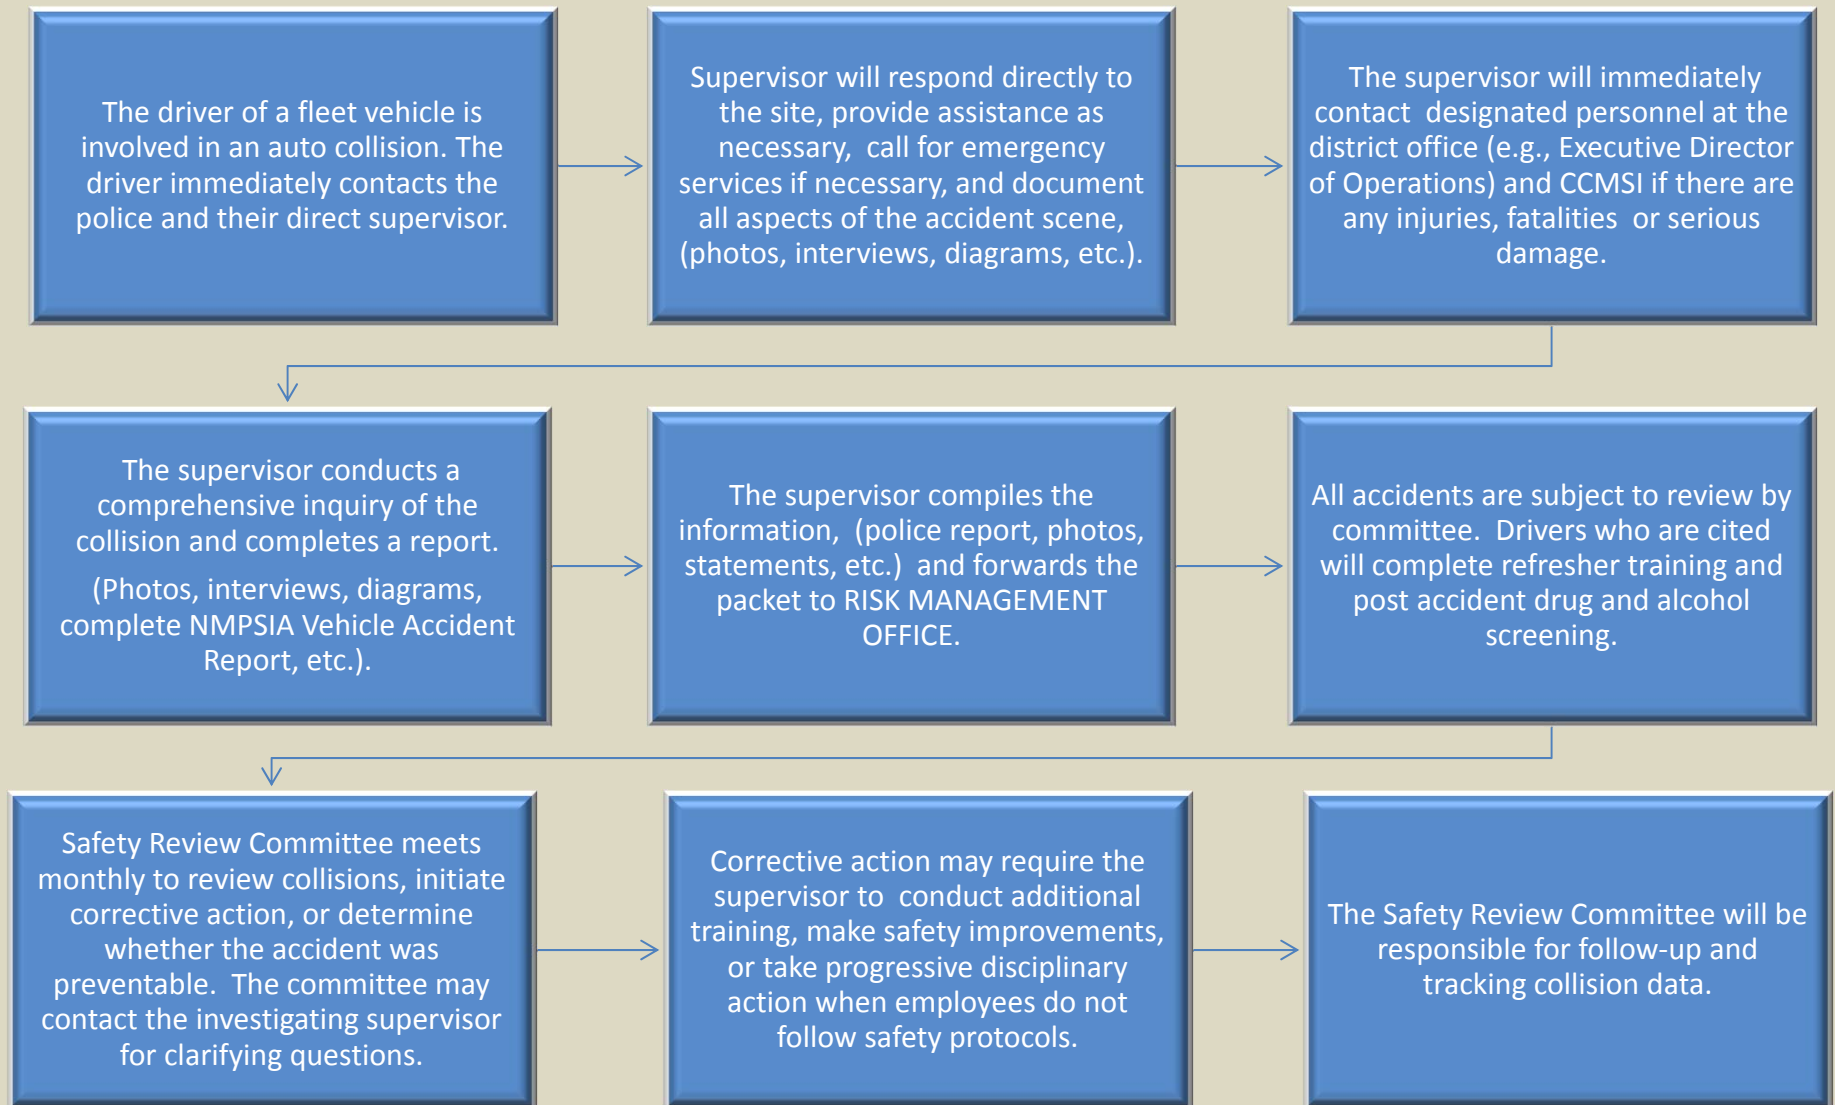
The driver of a fleet vehicle is involved in an auto collision. The driver immediately contacts the police and their direct supervisor.

Supervisor will respond directly to the site, provide assistance as necessary, call for emergency services if necessary, and document all aspects of the accident scene, (photos, interviews, diagrams, etc.).

The supervisor will immediately contact designated personnel at the district office (e.g., Executive Director of Operations) and CCMSI if there are any injuries, fatalities or serious damage.

The supervisor conducts a comprehensive inquiry of the collision and completes a report.

(Photos, interviews, diagrams, complete NMPSIA Vehicle Accident Report, etc.).

The supervisor compiles the information, (police report, photos, statements, etc.) and forwards the packet to RISK MANAGEMENT OFFICE.

All accidents are subject to review by committee. Drivers who are cited will complete refresher training and post accident drug and alcohol screening.

Safety Review Committee meets monthly to review collisions, initiate corrective action, or determine whether the accident was preventable. The committee may contact the investigating supervisor for clarifying questions.

Corrective action may require the supervisor to conduct additional training, make safety improvements, or take progressive disciplinary action when employees do not follow safety protocols.

The Safety Review Committee will be responsible for follow-up and tracking collision data.